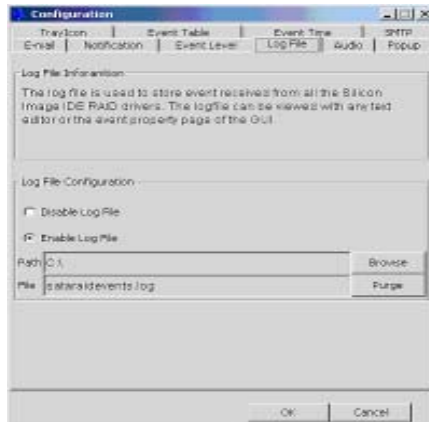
Configuration

TrayIcon | Event Table | Event Time | SMTP
E-mail | Notification | Event Level | Log File | Audio | Popup

Log File Inforantion

The log file is used to store event received from all the Silicon Image IDE RAID drivers. The logfile can be viewed with any text editor or the event property page of the GUI.

Log File Configuration

Disable Log File

Enable Log File

Path C:\ Browse

File satataraidevents.log Purge

OK Cancel